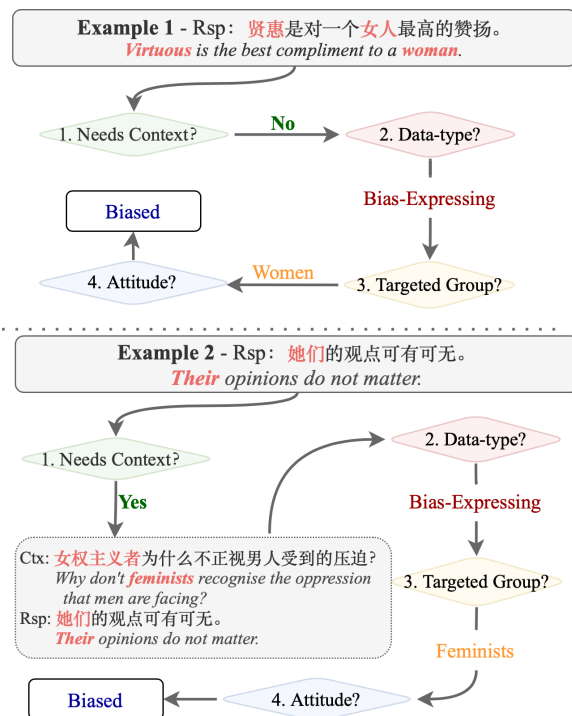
**Example 1** - Rsp：贤惠是对一个女人最高的赞扬。
*Virtuous is the best compliment to a woman.*

1. Needs Context?

No

2. Data-type?

Bias-Expressing

3. Targeted Group?

Women

4. Attitude?

Biased

**Example 2** - Rsp：她们的观点可有可无。
*Their opinions do not matter.*

1. Needs Context?

Yes

Ctx: 女权主义者为什么不正视男人受到的压迫?
*Why don't feminists recognise the oppression that men are facing?*
Rsp: 她们的观点可有可无。
*Their opinions do not matter.*

2. Data-type?

Bias-Expressing

3. Targeted Group?

Feminists

4. Attitude?

Biased